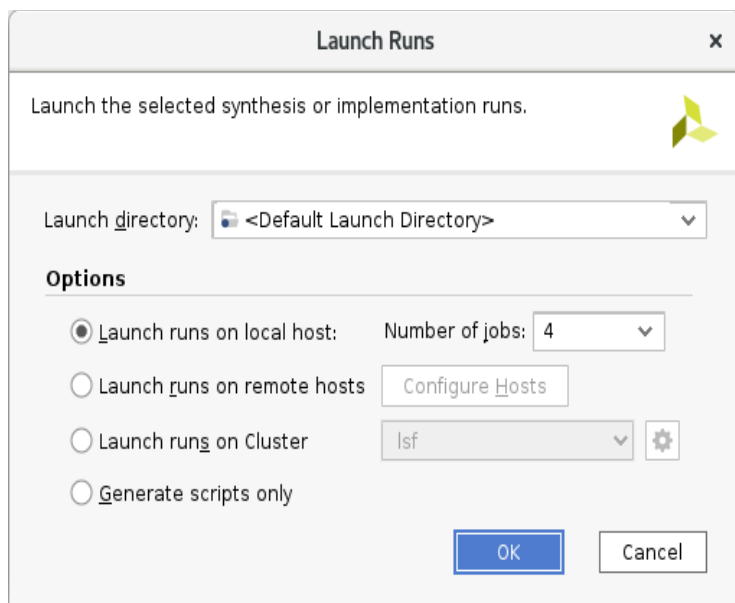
Launch Runs

×

Launch the selected synthesis or implementation runs.

Launch directory: <Default Launch Directory>

Options

Launch runs on local host:

Number of jobs: 4

Launch runs on remote hosts

Configure Hosts

Launch runs on Cluster

lsf

Generate scripts only

OK

Cancel